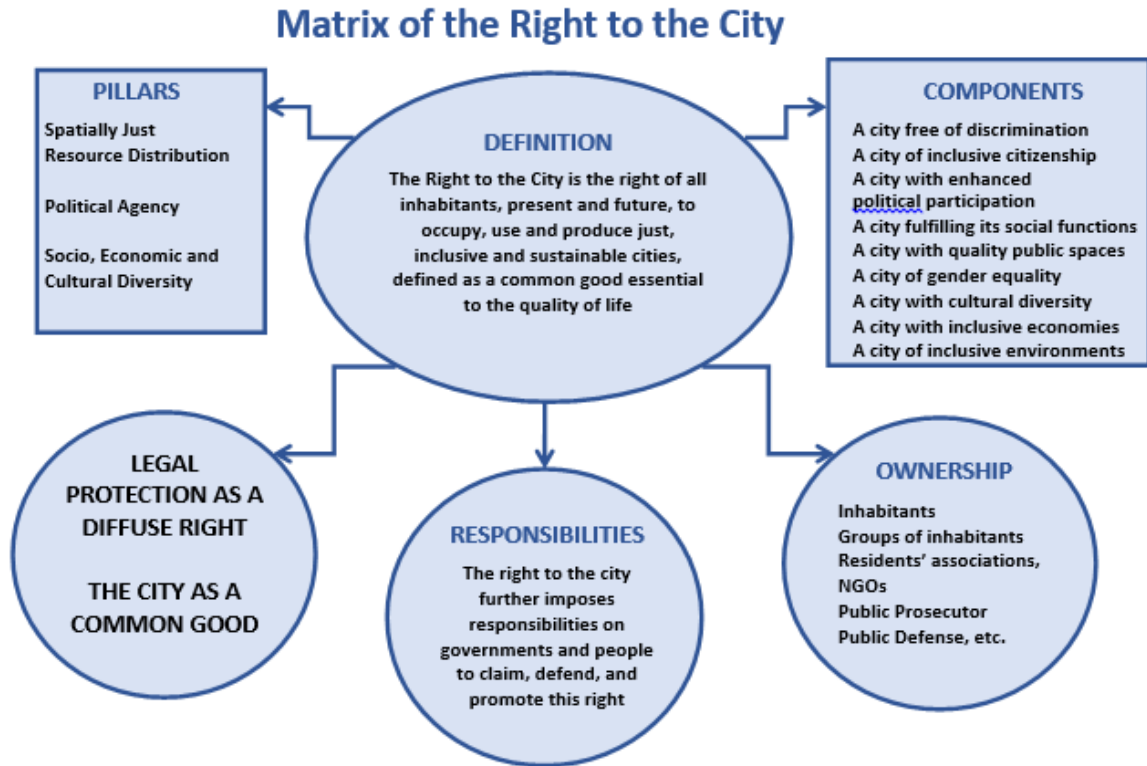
Matrix of the Right to the City

PILLARS

Spatially Just Resource Distribution

Political Agency

Socio, Economic and Cultural Diversity

DEFINITION

The Right to the City is the right of all inhabitants, present and future, to occupy, use and produce just, inclusive and sustainable cities, defined as a common good essential to the quality of life

COMPONENTS

A city free of discrimination
A city of inclusive citizenship
A city with enhanced political participation
A city fulfilling its social functions
A city with quality public spaces
A city of gender equality
A city with cultural diversity
A city with inclusive economies
A city of inclusive environments

LEGAL PROTECTION AS A DIFFUSE RIGHT

THE CITY AS A COMMON GOOD

RESPONSIBILITIES

The right to the city further imposes responsibilities on governments and people to claim, defend, and promote this right

OWNERSHIP

Inhabitants
Groups of inhabitants
Residents' associations, NGOs
Public Prosecutor
Public Defense, etc.